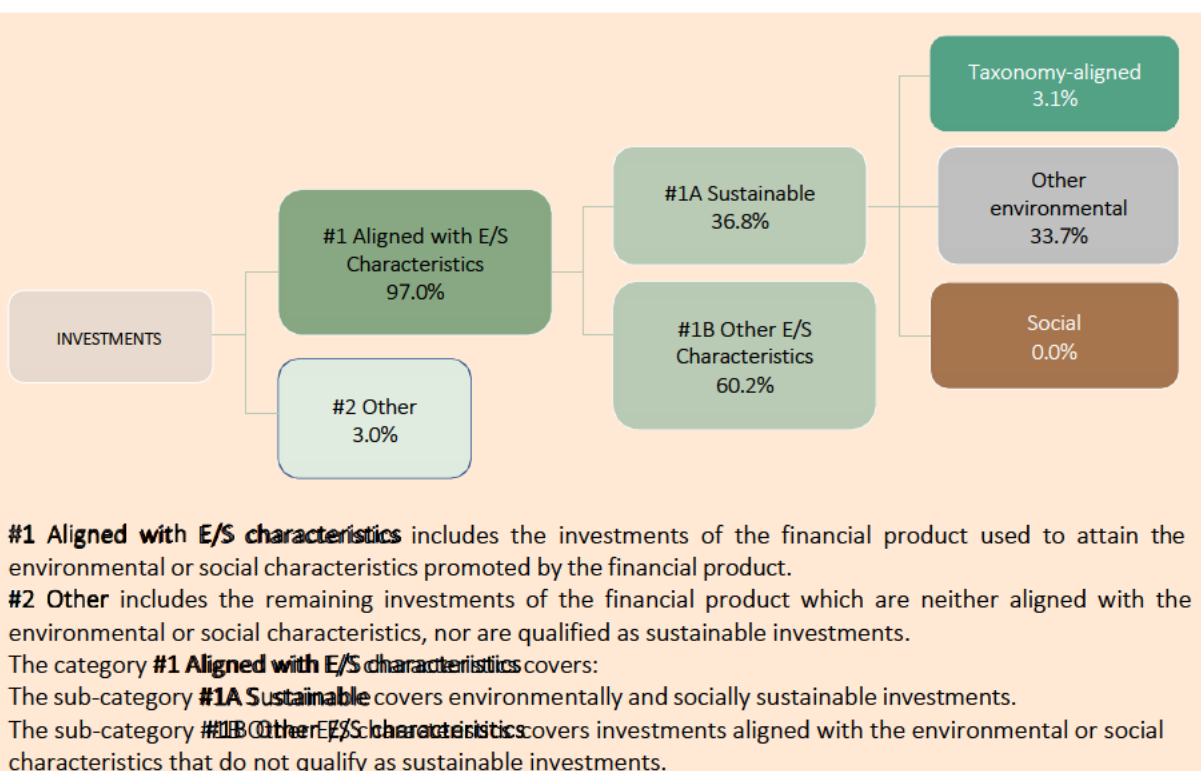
Taxonomy-aligned
3.1%

#1A Sustainable
36.8%

Other environmental
33.7%

#1 Aligned with E/S Characteristics
97.0%

INVESTMENTS

#1B Other E/S Characteristics
60.2%

Social
0.0%

#2 Other
3.0%

**#1 Aligned with E/S characteristics** includes the investments of the financial product used to attain the environmental or social characteristics promoted by the financial product.

**#2 Other** includes the remaining investments of the financial product which are neither aligned with the environmental or social characteristics, nor are qualified as sustainable investments.

The category **#1 Aligned with E/S characteristics** covers:

The sub-category **#1A Sustainable** covers environmentally and socially sustainable investments.

The sub-category **#1B Other E/S characteristics** covers investments aligned with the environmental or social characteristics that do not qualify as sustainable investments.